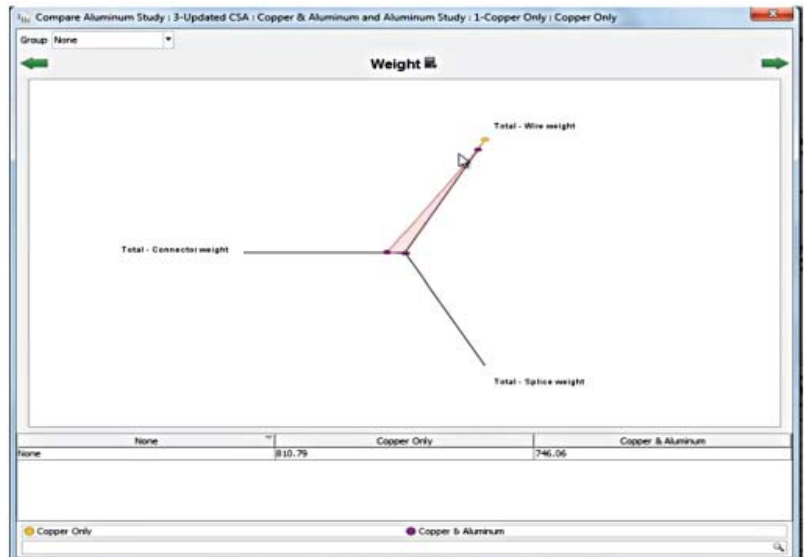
Compare Aluminum Study : 3-Updated CSA : Copper & Aluminum and Aluminum Study : 1-Copper Only : Copper Only

Group None

Weight

Total - Wire weight

Total - Connector weight

Total - Splice weight

| None | Copper Only | Copper & Aluminum |
|---|---|---|
| None | 810.79 | 746.06 |

Copper Only

Copper & Aluminum